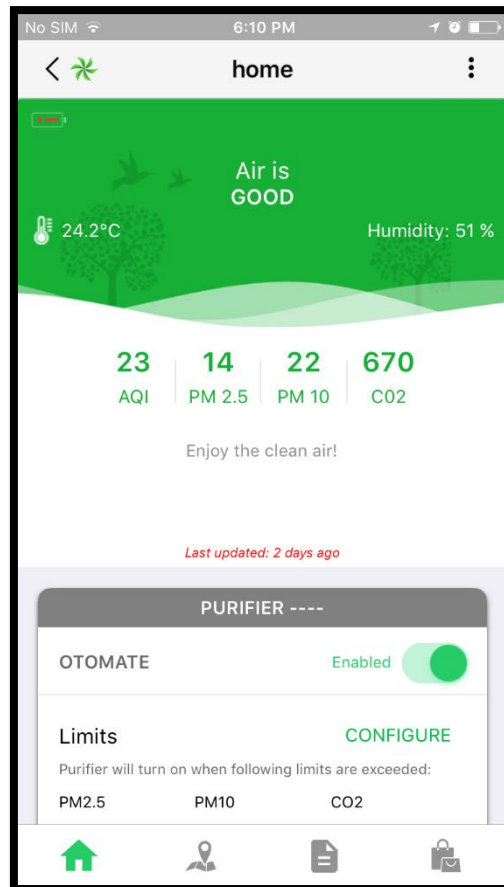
No SIM 6:10 PM

home

Air is
GOOD

24.2°C

Humidity: 51 %

23
AQI

14
PM 2.5

22
PM 10

670
C02

Enjoy the clean air!

Last updated: 2 days ago

PURIFIER ----

OTOMATE

Enabled

Limits

CONFIGURE

Purifier will turn on when following limits are exceeded:

PM2.5

PM10

CO2